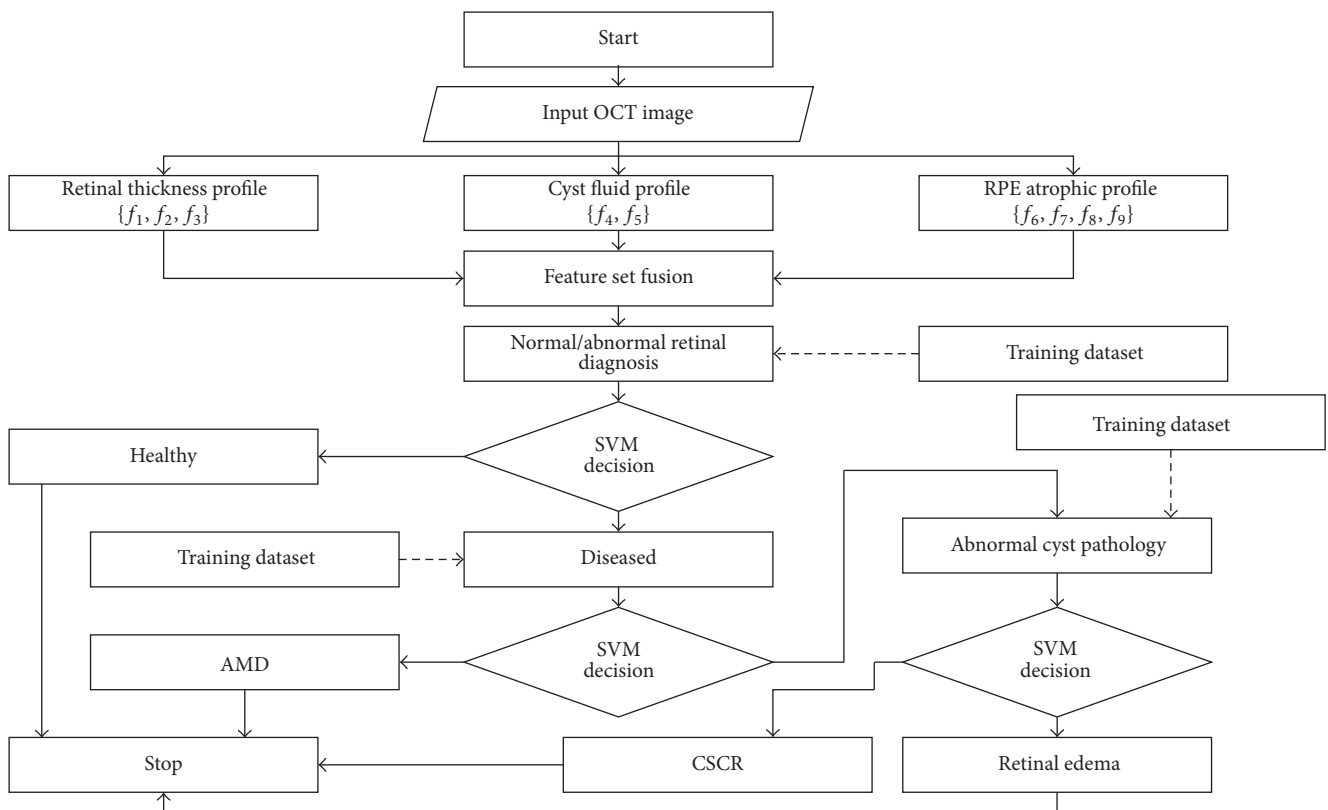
Start

Input OCT image

Retinal thickness profile
$\{f_1, f_2, f_3\}$

Cyst fluid profile
$\{f_4, f_5\}$

RPE atrophic profile
$\{f_6, f_7, f_8, f_9\}$

Feature set fusion

Normal/abnormal retinal diagnosis

Training dataset

Training dataset

Healthy

SVM decision

Training dataset

Diseased

Abnormal cyst pathology

AMD

SVM decision

SVM decision

Stop

CSCR

Retinal edema